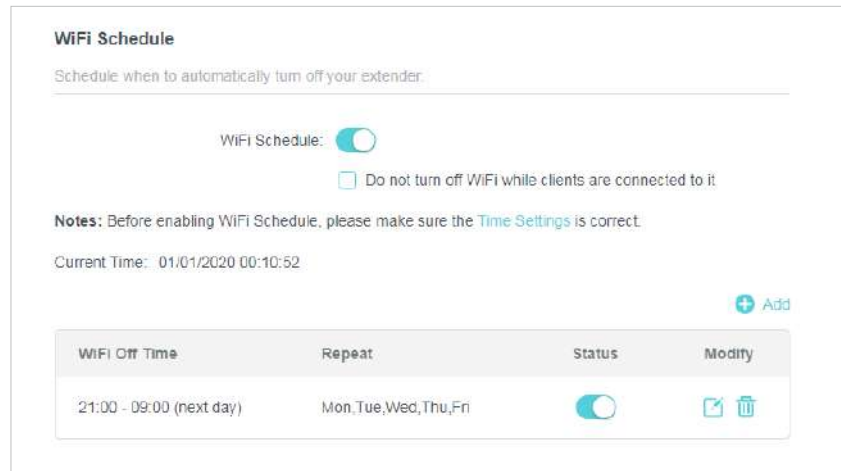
WiFi Schedule

Schedule when to automatically turn off your extender.

WiFi Schedule:

Do not turn off WiFi while clients are connected to it

Notes: Before enabling WiFi Schedule, please make sure the Time Settings is correct.

Current Time: 01/01/2020 00:10:52

Add

| WiFi Off Time | Repeat | Status | Modify |
|---|---|---|---|
| 21:00 - 09:00 (next day) | Mon,Tue,Wed,Thu,Fri | | |